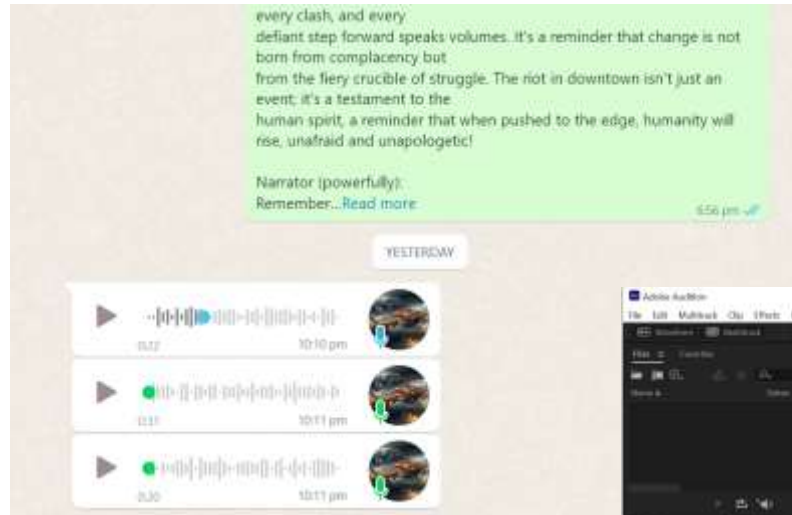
every clash, and every defiant step forward speaks volumes. It's a reminder that change is not born from complacency but from the fiery crucible of struggle. The riot in downtown isn't just an event; it's a testament to the human spirit, a reminder that when pushed to the edge, humanity will rise, unafraid and unapologetic!

Narrator (powerfully):
Remember...Read more

6:56 pm

YESTERDAY

0:22 10:10 pm

0:31 10:11 pm

0:20 10:11 pm

Adobe Audition
File Edit Multitrack Clip Effects
Waveform Multitrack
Files Favorites
Name
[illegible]